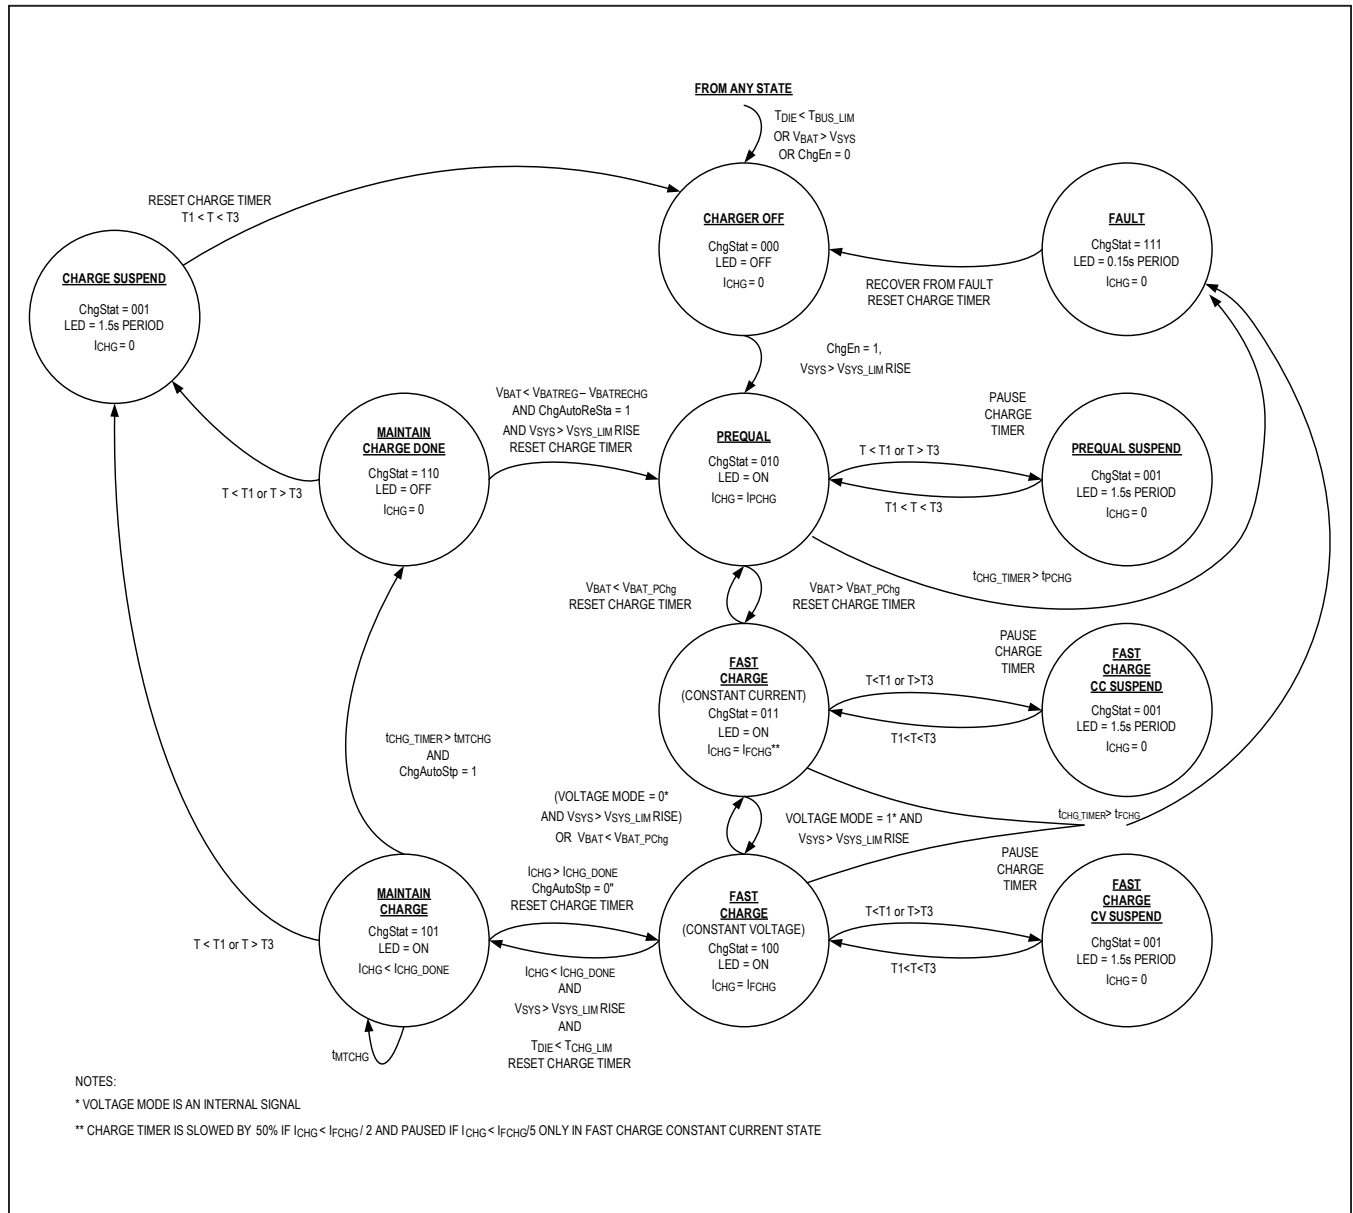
FROM ANY STATE

$T_{DIE} < T_{BUS\_LIM}$ OR $V_{BAT} > V_{SYS}$ OR ChgEn = 0

RESET CHARGE TIMER
T1 < T < T3

CHARGER OFF
ChgStat = 000
LED = OFF
$I_{CHG} = 0$

FAULT
ChgStat = 111
LED = 0.15s PERIOD
$I_{CHG} = 0$

RECOVER FROM FAULT
RESET CHARGE TIMER

CHARGE SUSPEND
ChgStat = 001
LED = 1.5s PERIOD
$I_{CHG} = 0$

ChgEn = 1,
$V_{SYS} > V_{SYS\_LIM}$ RISE

$V_{BAT} < V_{BATREG} – V_{BATRECHG}$
AND ChgAutoReSta = 1
AND $V_{SYS} > V_{SYS\_LIM}$ RISE
RESET CHARGE TIMER

MAINTAIN CHARGE DONE
ChgStat = 110
LED = OFF
$I_{CHG} = 0$

T < T1 or T > T3

PREQUAL
ChgStat = 010
LED = ON
$I_{CHG} = I_{PCHG}$

PAUSE CHARGE TIMER

T < T1 or T > T3

T1 < T < T3

PREQUAL SUSPEND
ChgStat = 001
LED = 1.5s PERIOD
$I_{CHG} = 0$

$t_{CHG\_TIMER} > t_{PCHG}$

$V_{BAT} < V_{BAT\_PChg}$
RESET CHARGE TIMER

$V_{BAT} > V_{BAT\_PChg}$
RESET CHARGE TIMER

FAST CHARGE
(CONSTANT CURRENT)
ChgStat = 011
LED = ON
$I_{CHG} = I_{FCHG}$**

PAUSE CHARGE TIMER

T<T1 or T>T3

T1<T<T3

FAST CHARGE CC SUSPEND
ChgStat = 001
LED = 1.5s PERIOD
$I_{CHG} = 0$

$t_{CHG\_TIMER} > t_{MTCHG}$
AND
ChgAutoStp = 1

(VOLTAGE MODE = 0*
AND $V_{SYS} > V_{SYS\_LIM}$ RISE)
OR $V_{BAT} < V_{BAT\_PChg}$

VOLTAGE MODE = 1* AND
$V_{SYS} > V_{SYS\_LIM}$ RISE

$t_{CHG\_TIMER} > t_{FCHG}$

$I_{CHG} > I_{CHG\_DONE}$
ChgAutoStp = 0"
RESET CHARGE TIMER

MAINTAIN CHARGE
ChgStat = 101
LED = ON
$I_{CHG} < I_{CHG\_DONE}$

T < T1 or T > T3

FAST CHARGE
(CONSTANT VOLTAGE)
ChgStat = 100
LED = ON
$I_{CHG} = I_{FCHG}$

PAUSE CHARGE TIMER

T<T1 or T>T3

T1<T<T3

FAST CHARGE CV SUSPEND
ChgStat = 001
LED = 1.5s PERIOD
$I_{CHG} = 0$

$I_{CHG} < I_{CHG\_DONE}$
AND
$V_{SYS} > V_{SYS\_LIM}$ RISE
AND
$T_{DIE} < T_{CHG\_LIM}$
RESET CHARGE TIMER

$t_{MTCHG}$

NOTES:
* VOLTAGE MODE IS AN INTERNAL SIGNAL
** CHARGE TIMER IS SLOWED BY 50% IF $I_{CHG} < I_{FCHG} / 2$ AND PAUSED IF $I_{CHG} < I_{FCHG}/5$ ONLY IN FAST CHARGE CONSTANT CURRENT STATE